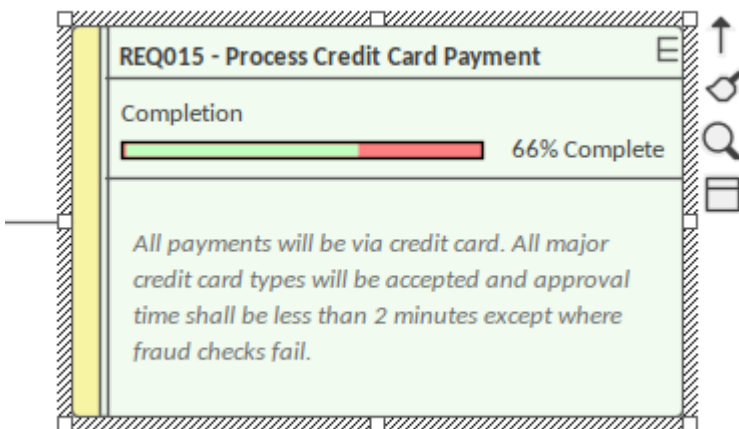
REQ015 - Process Credit Card Payment

E

Completion

66% Complete

All payments will be via credit card. All major credit card types will be accepted and approval time shall be less than 2 minutes except where fraud checks fail.